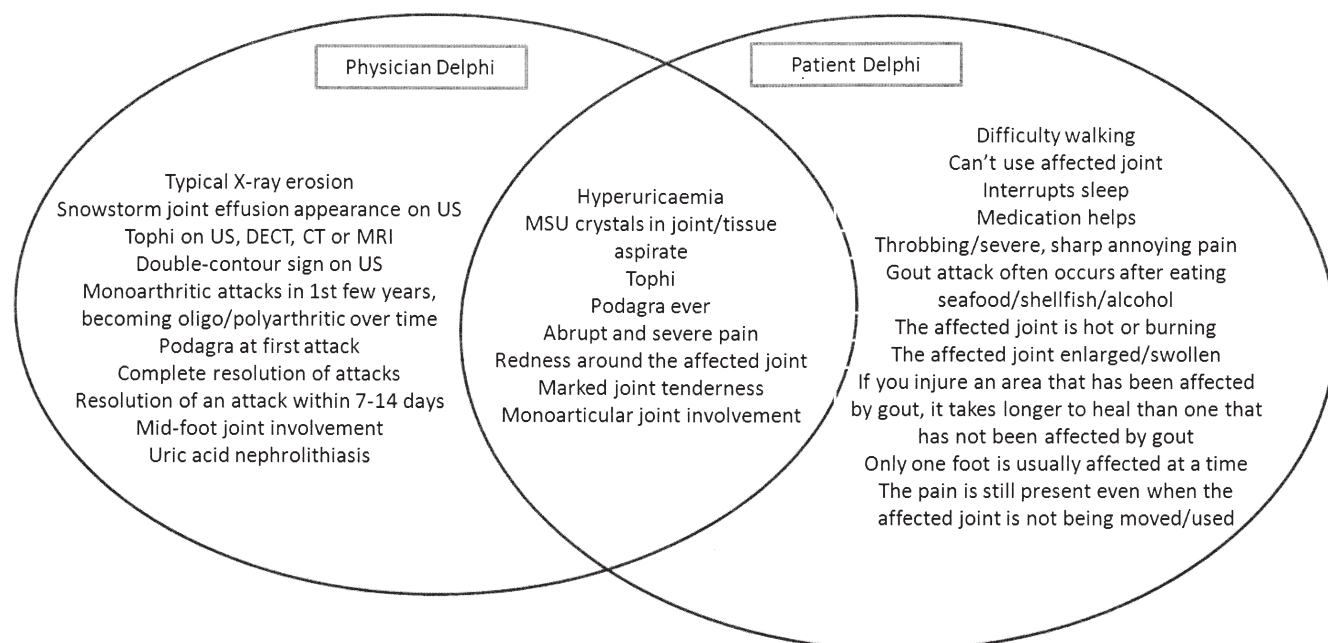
Physician Delphi

Patient Delphi

Typical X-ray erosion
Snowstorm joint effusion appearance on US
Tophi on US, DECT, CT or MRI
Double-contour sign on US
Monoarthritic attacks in 1st few years, becoming oligo/polyarthritic over time
Podagra at first attack
Complete resolution of attacks
Resolution of an attack within 7-14 days
Mid-foot joint involvement
Uric acid nephrolithiasis

Hyperuricaemia
MSU crystals in joint/tissue aspirate
Tophi
Podagra ever
Abrupt and severe pain
Redness around the affected joint
Marked joint tenderness
Monoarticular joint involvement

Difficulty walking
Can't use affected joint
Interrupts sleep
Medication helps
Throbbing/severe, sharp annoying pain
Gout attack often occurs after eating seafood/shellfish/alcohol
The affected joint is hot or burning
The affected joint enlarged/swollen
If you injure an area that has been affected by gout, it takes longer to heal than one that has not been affected by gout
Only one foot is usually affected at a time
The pain is still present even when the affected joint is not being moved/used